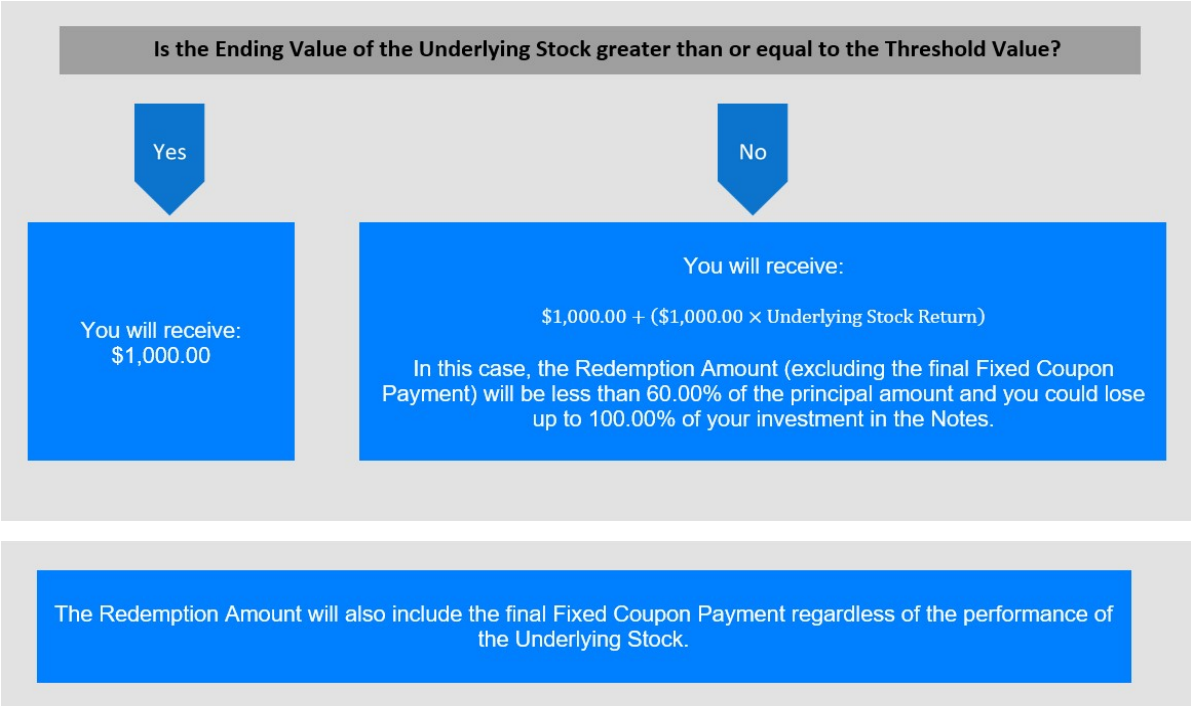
Is the Ending Value of the Underlying Stock greater than or equal to the Threshold Value?

Yes

No

You will receive:
$1,000.00

You will receive:

$\$1,000.00 + (\$1,000.00 \times \text{Underlying Stock Return})$

In this case, the Redemption Amount (excluding the final Fixed Coupon Payment) will be less than 60.00% of the principal amount and you could lose up to 100.00% of your investment in the Notes.

The Redemption Amount will also include the final Fixed Coupon Payment regardless of the performance of the Underlying Stock.